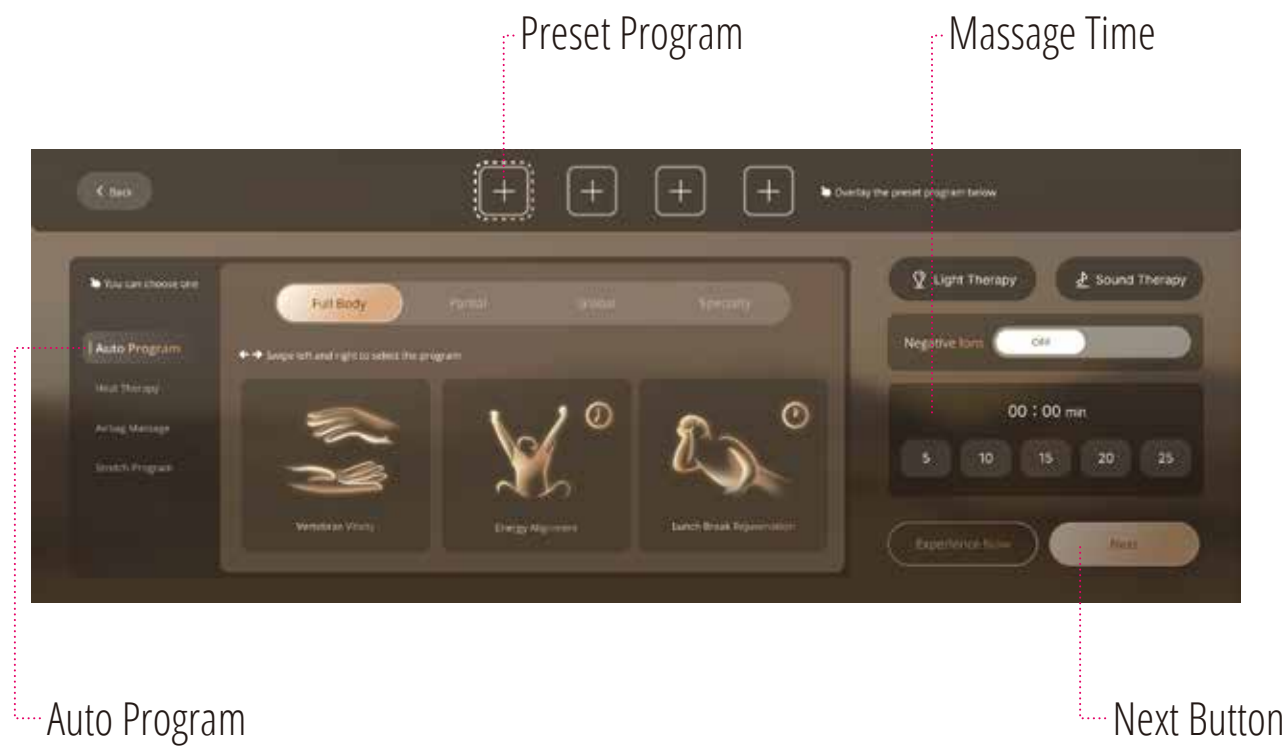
Preset Program

Massage Time

< Back

Overlay the preset program below

You can choose one

Auto Program

Heat Therapy

Airbag Massage

Stretch Program

Full Body

Partial

Global

Specialty

Swipe left and right to select the program

Vertebrae Vitality

Energy Alignment

Lunch Break Rejuvenation

Light Therapy

Sound Therapy

Negative Ions

OFF

00 : 00 min

5

10

15

20

25

Experience Now

Next

Auto Program

Next Button